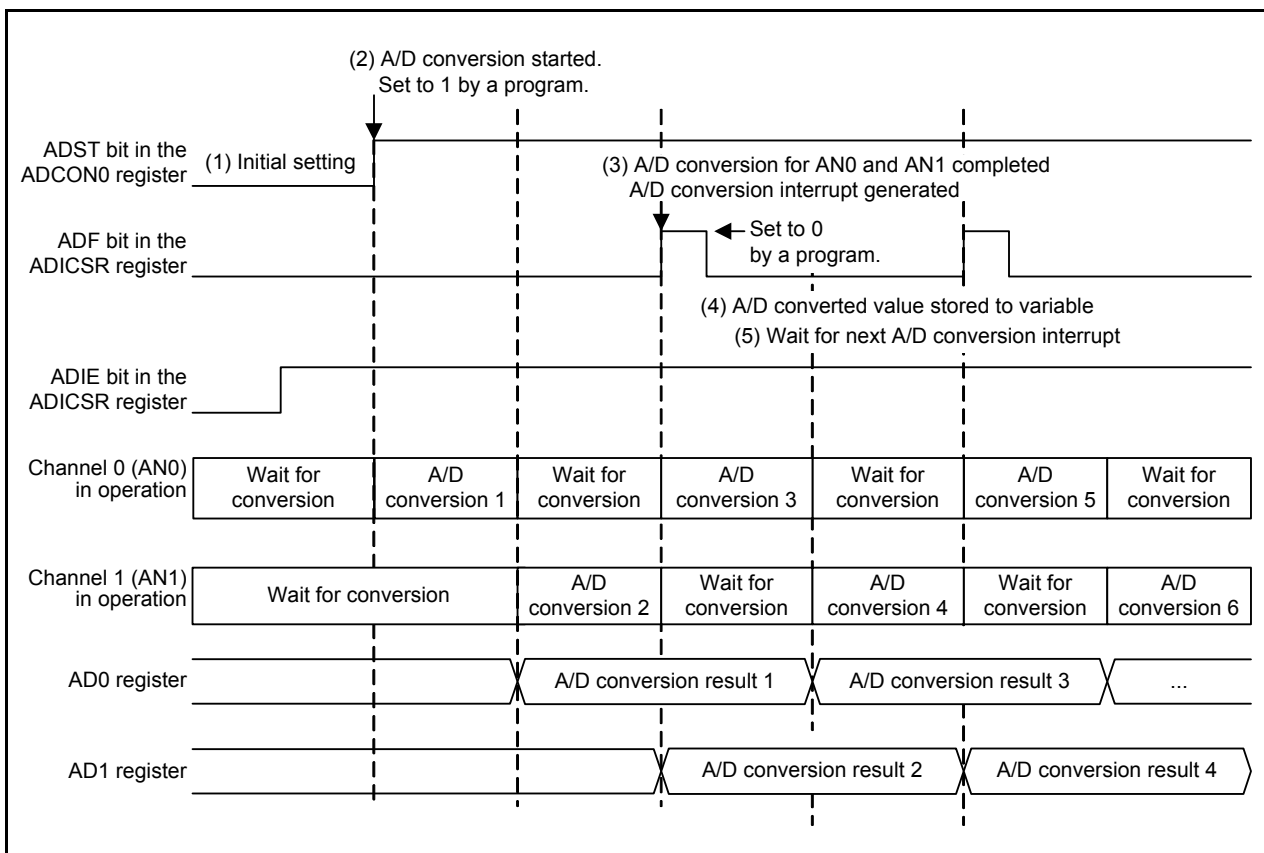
(2) A/D conversion started.
Set to 1 by a program.

ADST bit in the ADCON0 register

(1) Initial setting

(3) A/D conversion for AN0 and AN1 completed
A/D conversion interrupt generated

ADF bit in the ADICSR register

Set to 0 by a program.

(4) A/D converted value stored to variable

(5) Wait for next A/D conversion interrupt

ADIE bit in the ADICSR register

Channel 0 (AN0) in operation

Wait for conversion | A/D conversion 1 | Wait for conversion | A/D conversion 3 | Wait for conversion | A/D conversion 5 | Wait for conversion

Channel 1 (AN1) in operation

Wait for conversion | A/D conversion 2 | Wait for conversion | A/D conversion 4 | Wait for conversion | A/D conversion 6

AD0 register

A/D conversion result 1 | A/D conversion result 3 | ...

AD1 register

A/D conversion result 2 | A/D conversion result 4